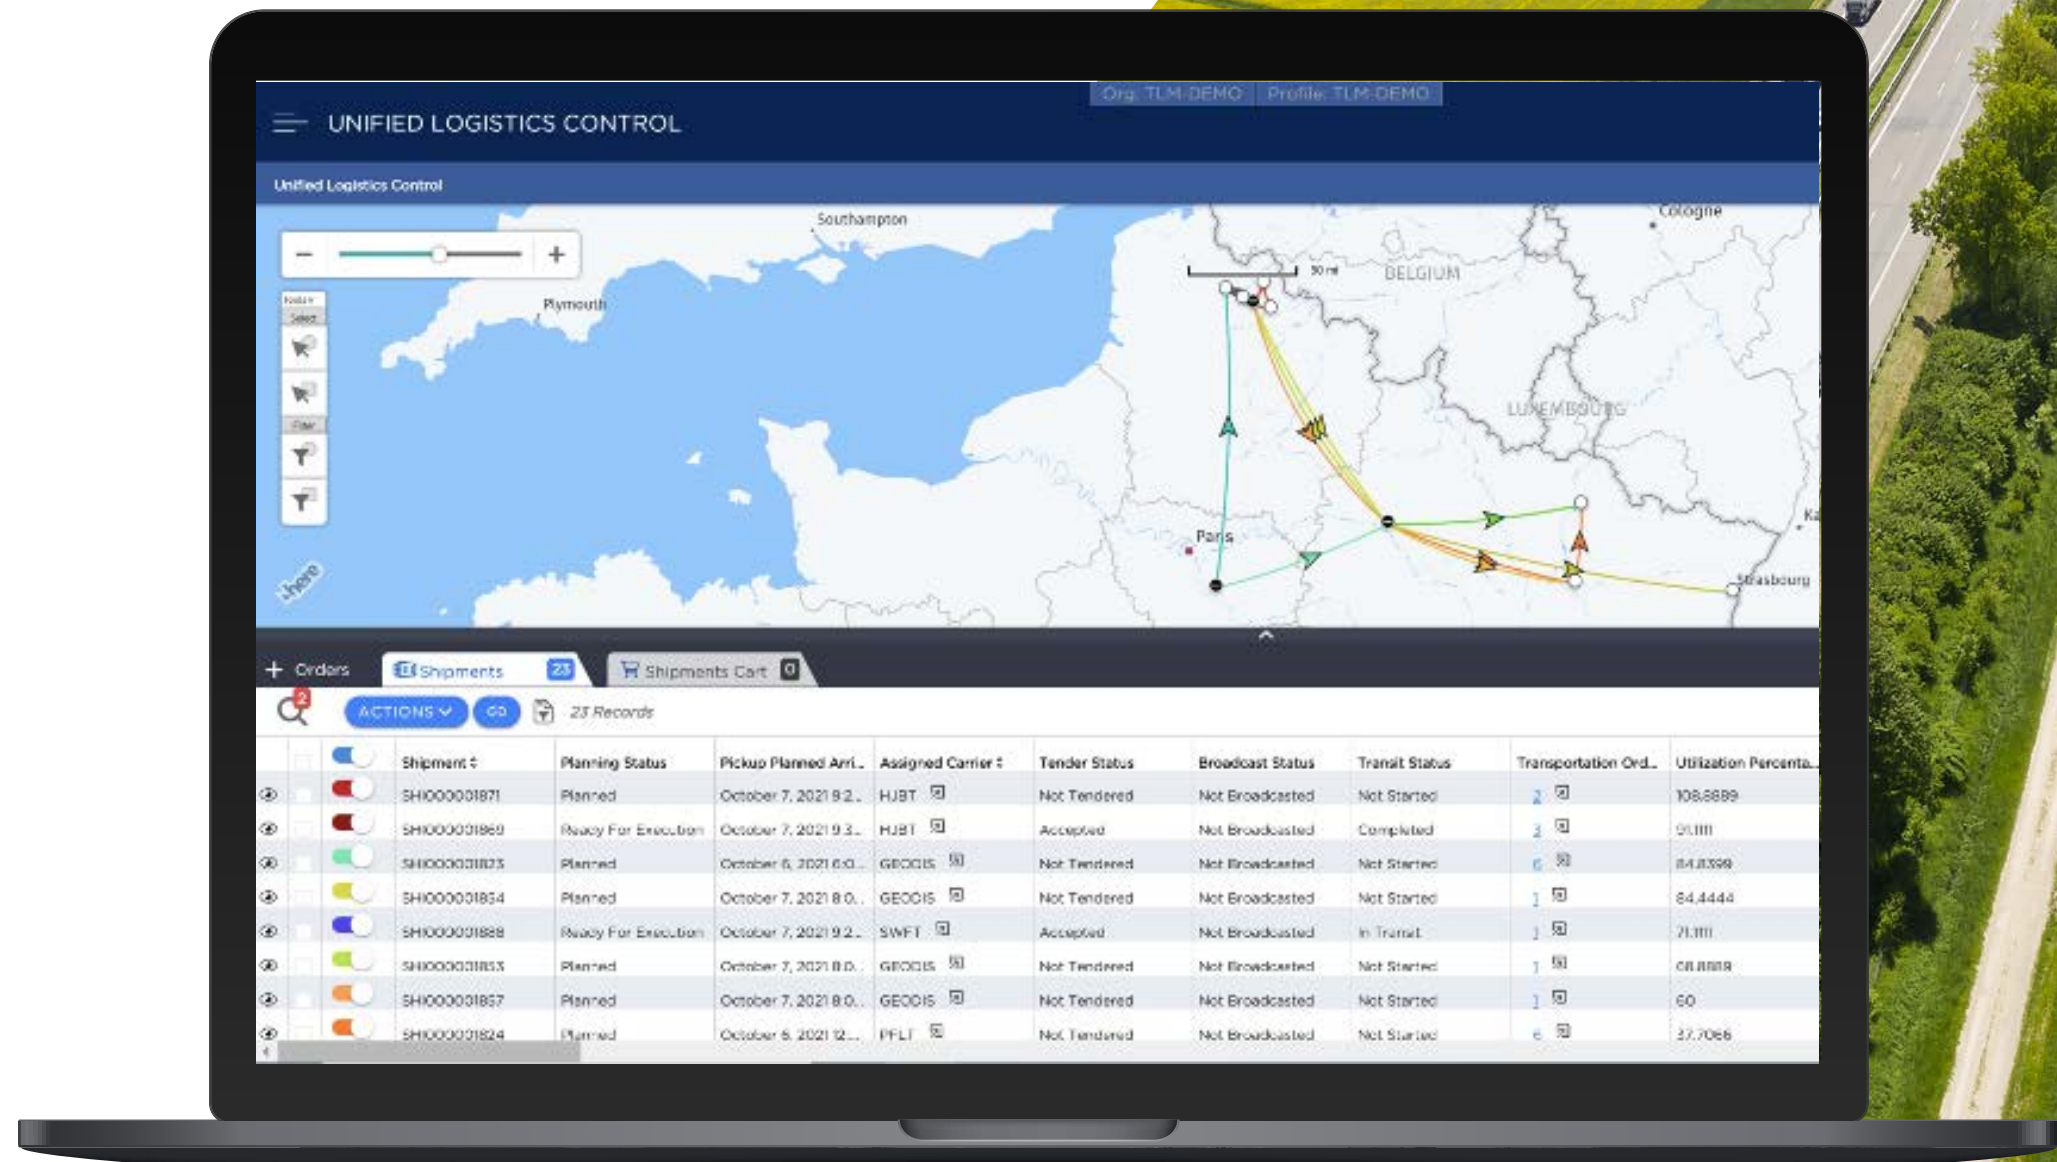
Org: TLM-DEMO Profile: TLM-DEMO

UNIFIED LOGISTICS CONTROL

Unified Logistics Control

Southampton
Plymouth
Cologne
BELGIUM
LUXEMBOURG
Paris
Strasbourg
50 mi
here

+ Orders
Shipments 23
Shipments Cart 0

2
ACTIONS
GO
23 Records

| | | | Shipment | Planning Status | Pickup Planned Arri... | Assigned Carrier | Tender Status | Broadcast Status | Transit Status | Transportation Ord... | Utilization Percenta... |
|---|---|---|---|---|---|---|---|---|---|---|---|
| | | | SHI00001871 | Planned | October 7, 2021 9:2... | HJBT | Not Tendered | Not Broadcasted | Not Started | 2 | 108.8889 |
| | | | SHI00001869 | Ready For Execution | October 7, 2021 9:3... | HJBT | Accepted | Not Broadcasted | Completed | 3 | 91.1111 |
| | | | SHI00001823 | Planned | October 6, 2021 6:0... | GEODIS | Not Tendered | Not Broadcasted | Not Started | 6 | 84.8399 |
| | | | SHI00001854 | Planned | October 7, 2021 8:0... | GEODIS | Not Tendered | Not Broadcasted | Not Started | 1 | 84.4444 |
| | | | SHI00001888 | Ready For Execution | October 7, 2021 9:2... | SWFT | Accepted | Not Broadcasted | In Transit | 1 | 71.1111 |
| | | | SHI00001853 | Planned | October 7, 2021 8:0... | GEODIS | Not Tendered | Not Broadcasted | Not Started | 1 | 68.8889 |
| | | | SHI00001857 | Planned | October 7, 2021 8:0... | GEODIS | Not Tendered | Not Broadcasted | Not Started | 1 | 60 |
| | | | SHI00001824 | Planned | October 6, 2021 12:... | PFLT | Not Tendered | Not Broadcasted | Not Started | 6 | 37.7066 |